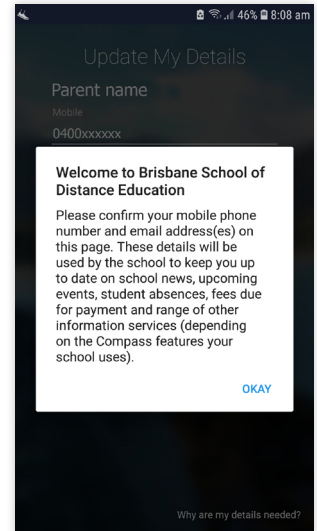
46% 8:08 am

Update My Details

Parent name

Mobile

0400xxxxxx

Welcome to Brisbane School of Distance Education

Please confirm your mobile phone number and email address(es) on this page. These details will be used by the school to keep you up to date on school news, upcoming events, student absences, fees due for payment and range of other information services (depending on the Compass features your school uses).

OKAY

Why are my details needed?